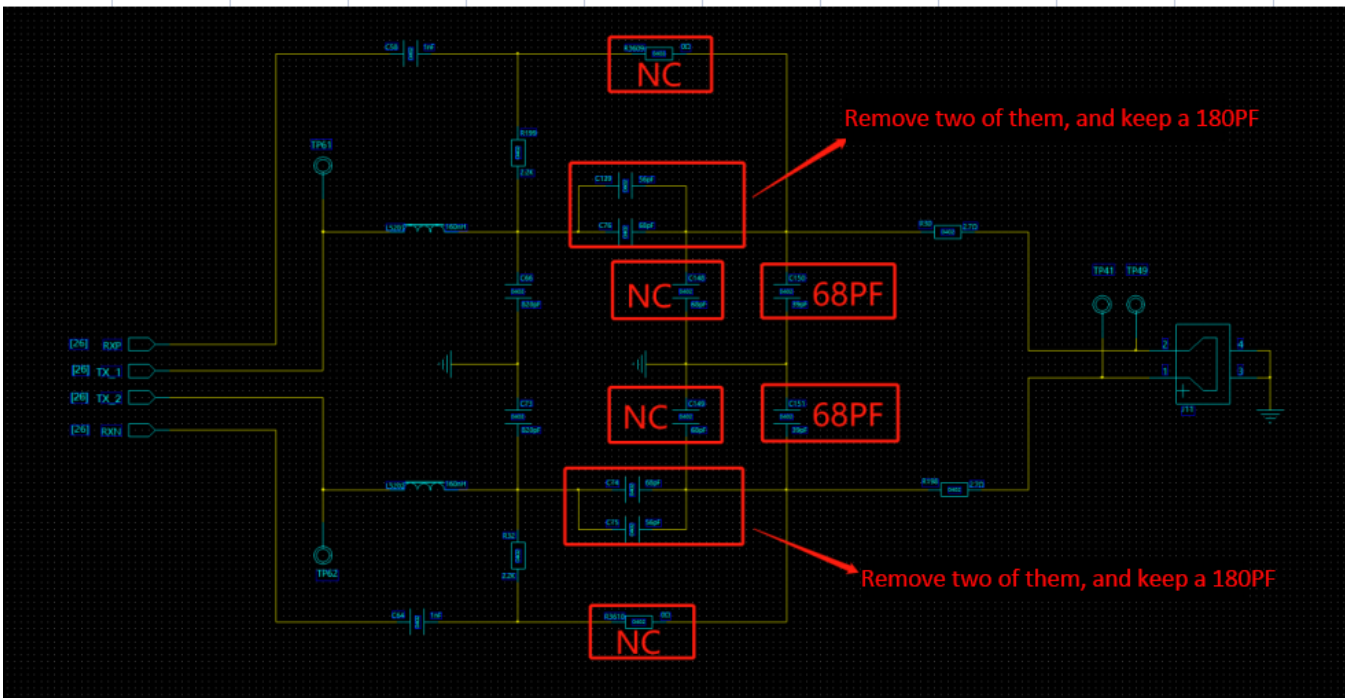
C58 0402 1nF
R3609 0402 0Ω
NC
Remove two of them, and keep a 180PF
R199 0402 2.2K
TP61
C139 0402 56pF
C76 0402 68pF
L5202 160nH
R50 0402 27Ω
C66 0402 820pF
NC
C146 0402 68pF
C150 0402 39pF
68PF
TP41 TP49
[26] RXP
[26] TX_1
[26] TX_2
[26] RXN
2 4
1 3
J11
C73 0402 820pF
NC
C149 0402 68pF
C151 0402 39pF
68PF
L5203 160nH
C74 0402 68pF
R198 0402 27Ω
C75 0402 56pF
R32 0402 2.2K
TP62
Remove two of them, and keep a 180PF
C64 0402 1nF
R3610 0402 0Ω
NC